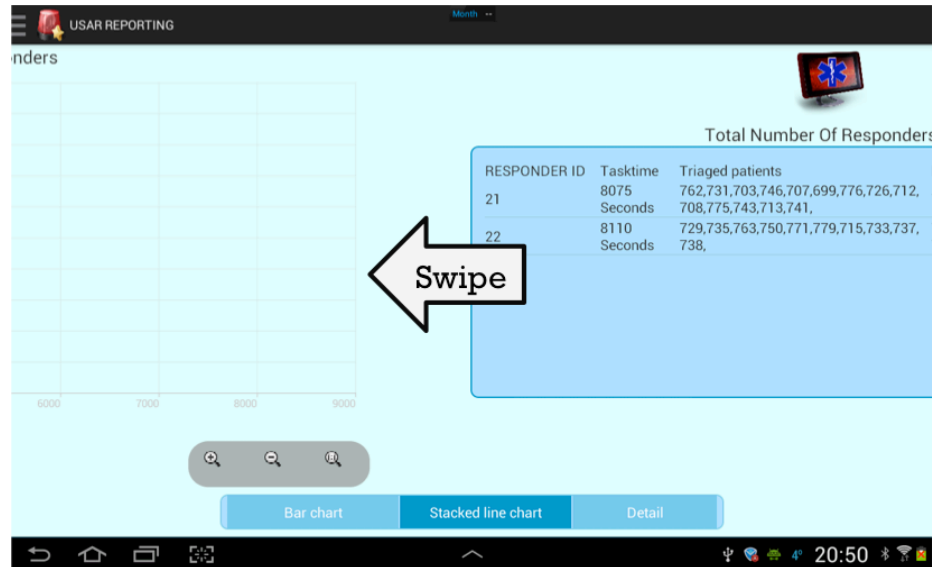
USAR REPORTING

Month

nders

Total Number Of Responders

| RESPONDER ID | Tasktime | Triaged patients |
|---|---|---|
| 21 | 8075 Seconds | 762,731,703,746,707,699,776,726,712, 708,775,743,713,741, |
| 22 | 8110 Seconds | 729,735,763,750,771,779,715,733,737, 738, |

Swipe

6000 7000 8000 9000

Bar chart
Stacked line chart
Detail

4G 20:50